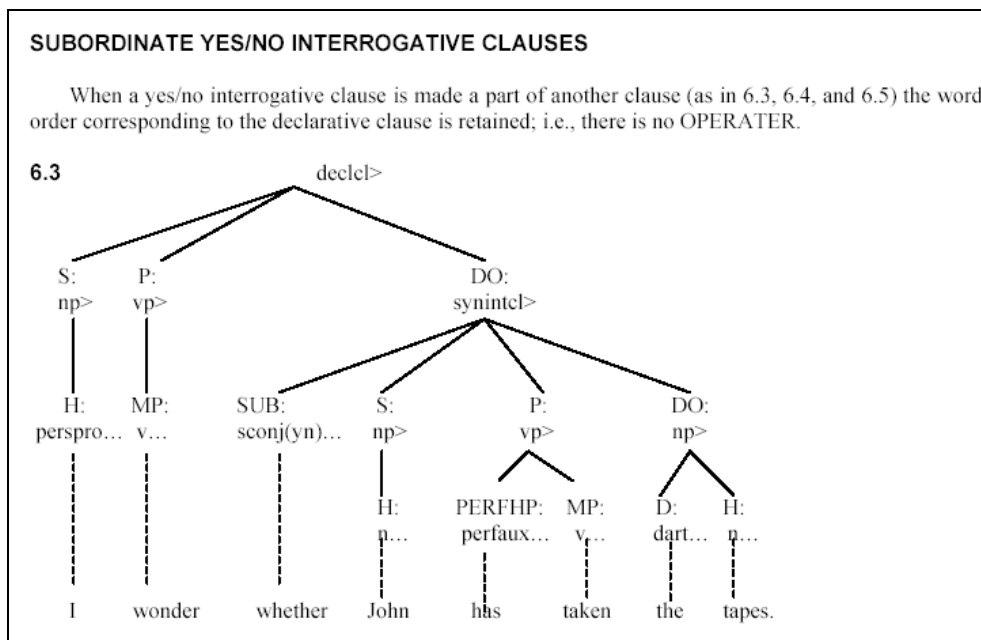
SUBORDINATE YES/NO INTERROGATIVE CLAUSES

When a yes/no interrogative clause is made a part of another clause (as in 6.3, 6.4, and 6.5) the word order corresponding to the declarative clause is retained; i.e., there is no OPERATER.

6.3

declcl>

S: np>

P: vp>

DO: synintcl>

H: perspro…

MP: v…

SUB: sconj(yn)…

S: np>

P: vp>

DO: np>

H: n…

PERFHP: perfaux…

MP: v…

D: dart…

H: n…

I wonder whether John has taken the tapes.